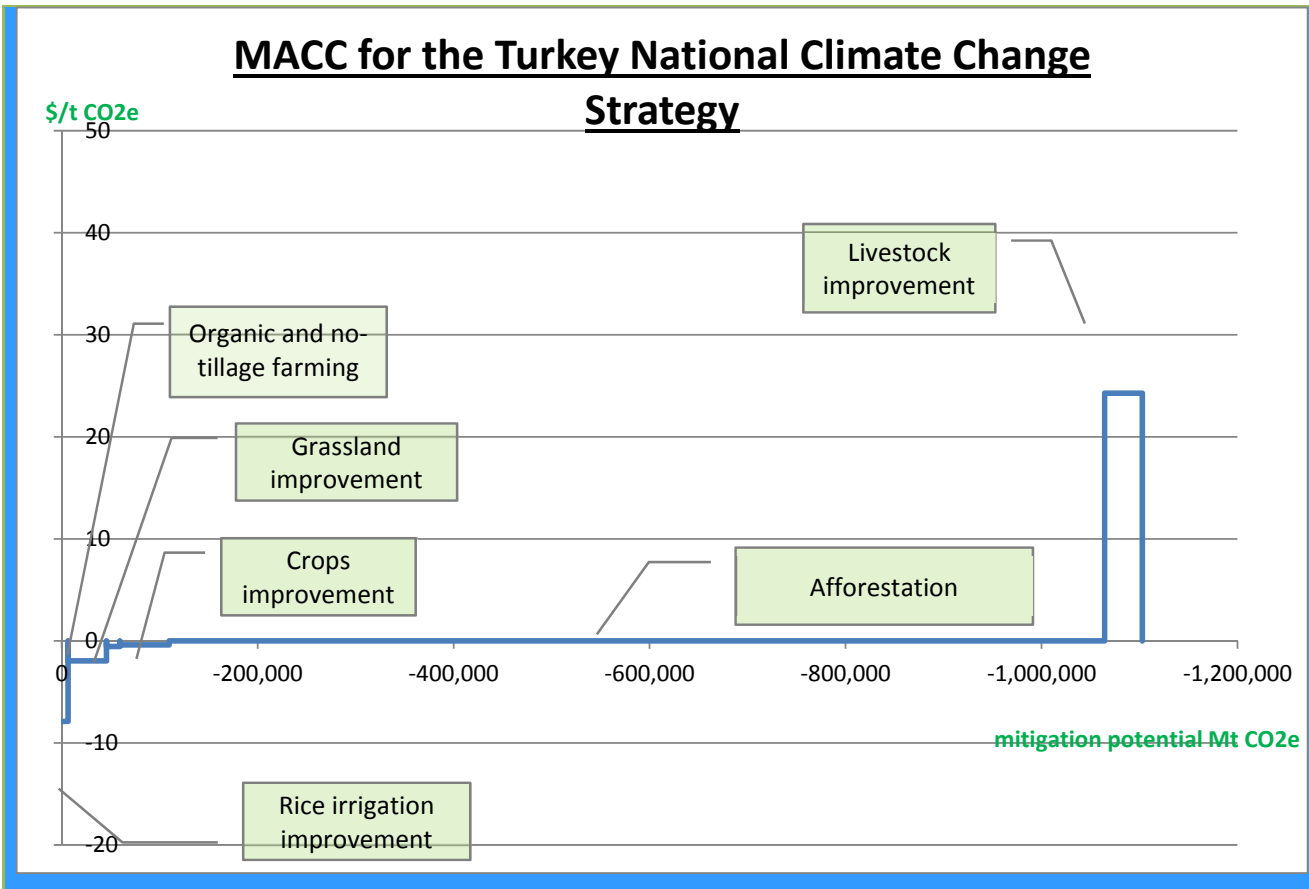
MACC for the Turkey National Climate Change Strategy

$/t CO2e

50

40

30

20

10

0

-10

-20

0

-200,000

-400,000

-600,000

-800,000

-1,000,000

-1,200,000

mitigation potential Mt CO2e

Livestock improvement

Organic and no-tillage farming

Grassland improvement

Crops improvement

Afforestation

Rice irrigation improvement